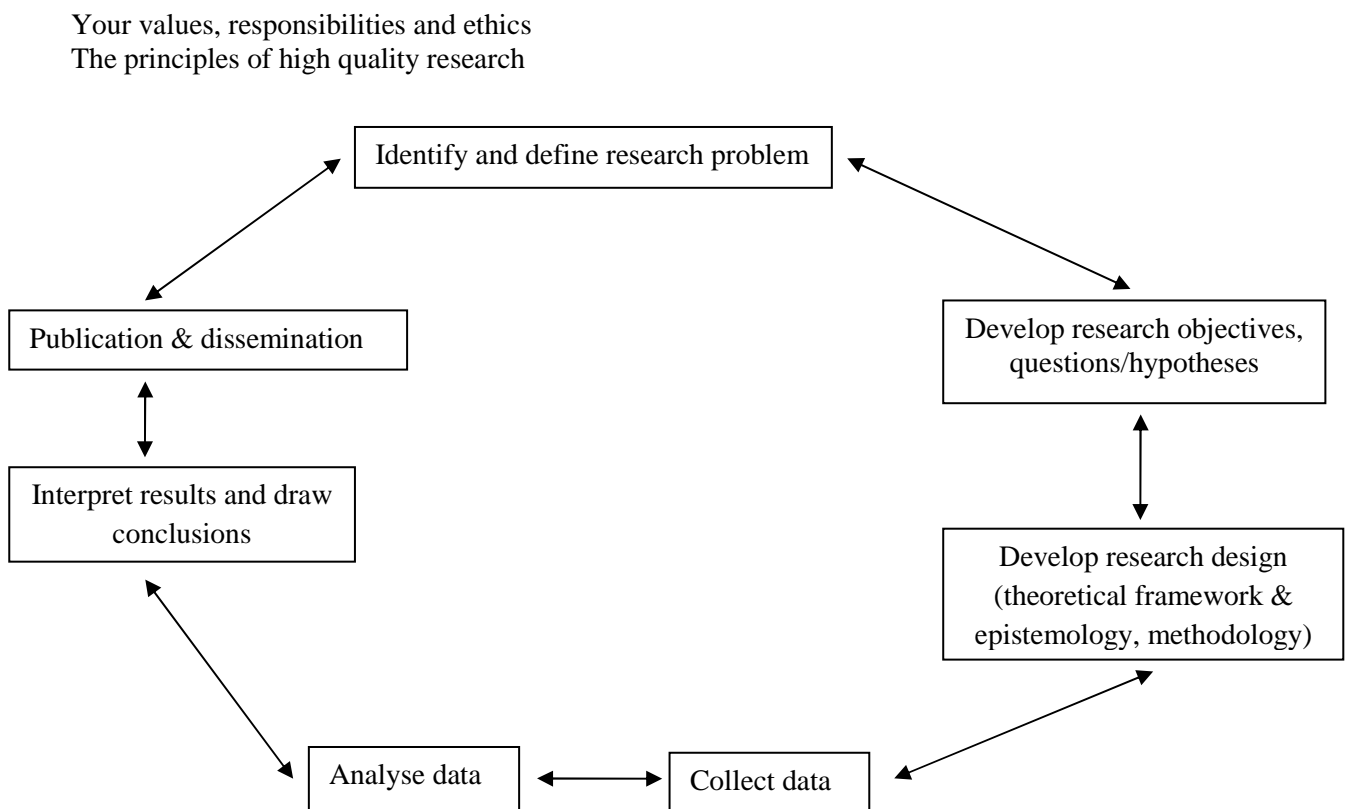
Your values, responsibilities and ethics
The principles of high quality research

Identify and define research problem

Develop research objectives, questions/hypotheses

Develop research design (theoretical framework & epistemology, methodology)

Collect data

Analyse data

Interpret results and draw conclusions

Publication & dissemination